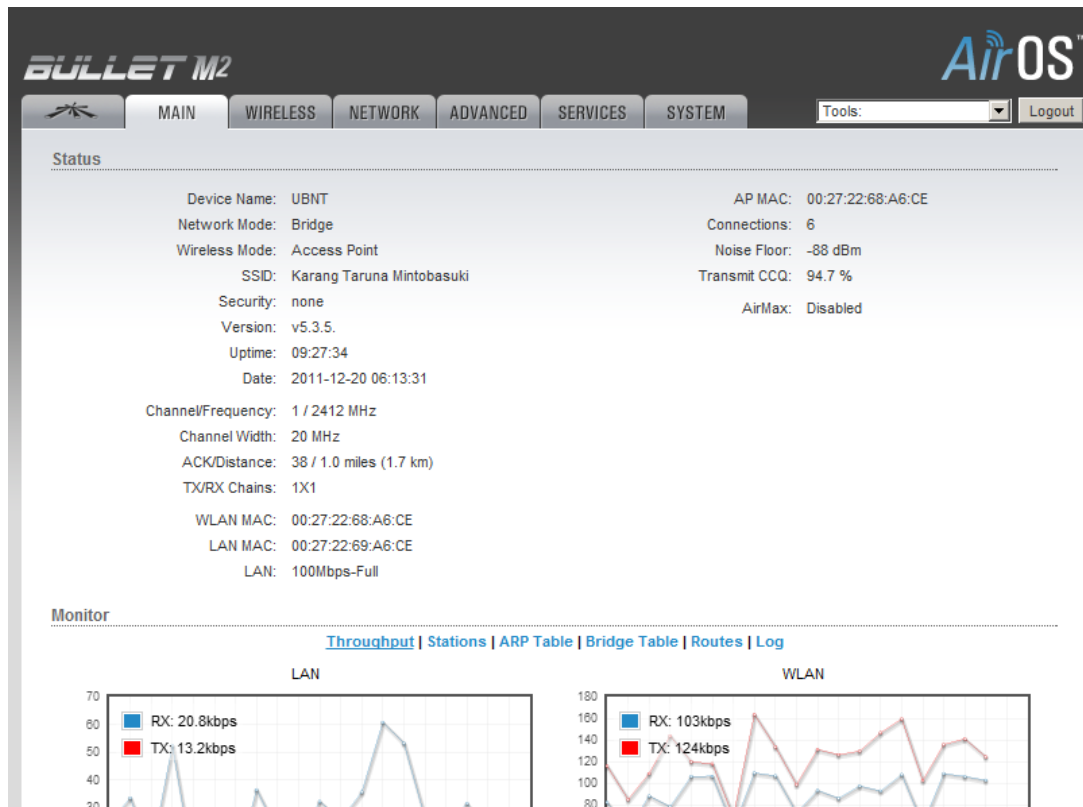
BULLET M2

AirOS™

MAIN | WIRELESS | NETWORK | ADVANCED | SERVICES | SYSTEM

Tools:

Logout

Status

| | |
|---|---|
| Device Name: | UBNT |
| Network Mode: | Bridge |
| Wireless Mode: | Access Point |
| SSID: | Karang Taruna Mintobasuki |
| Security: | none |
| Version: | v5.3.5. |
| Uptime: | 09:27:34 |
| Date: | 2011-12-20 06:13:31 |
| Channel/Frequency: | 1 / 2412 MHz |
| Channel Width: | 20 MHz |
| ACK/Distance: | 38 / 1.0 miles (1.7 km) |
| TX/RX Chains: | 1X1 |
| WLAN MAC: | 00:27:22:68:A6:CE |
| LAN MAC: | 00:27:22:69:A6:CE |
| LAN: | 100Mbps-Full |

| | |
|---|---|
| AP MAC: | 00:27:22:68:A6:CE |
| Connections: | 6 |
| Noise Floor: | -88 dBm |
| Transmit CCQ: | 94.7 % |
| AirMax: | Disabled |

Monitor

Throughput | Stations | ARP Table | Bridge Table | Routes | Log

LAN

70
60
50
40
30

RX: 20.8kbps
TX: 13.2kbps

WLAN

180
160
140
120
100
80

RX: 103kbps
TX: 124kbps